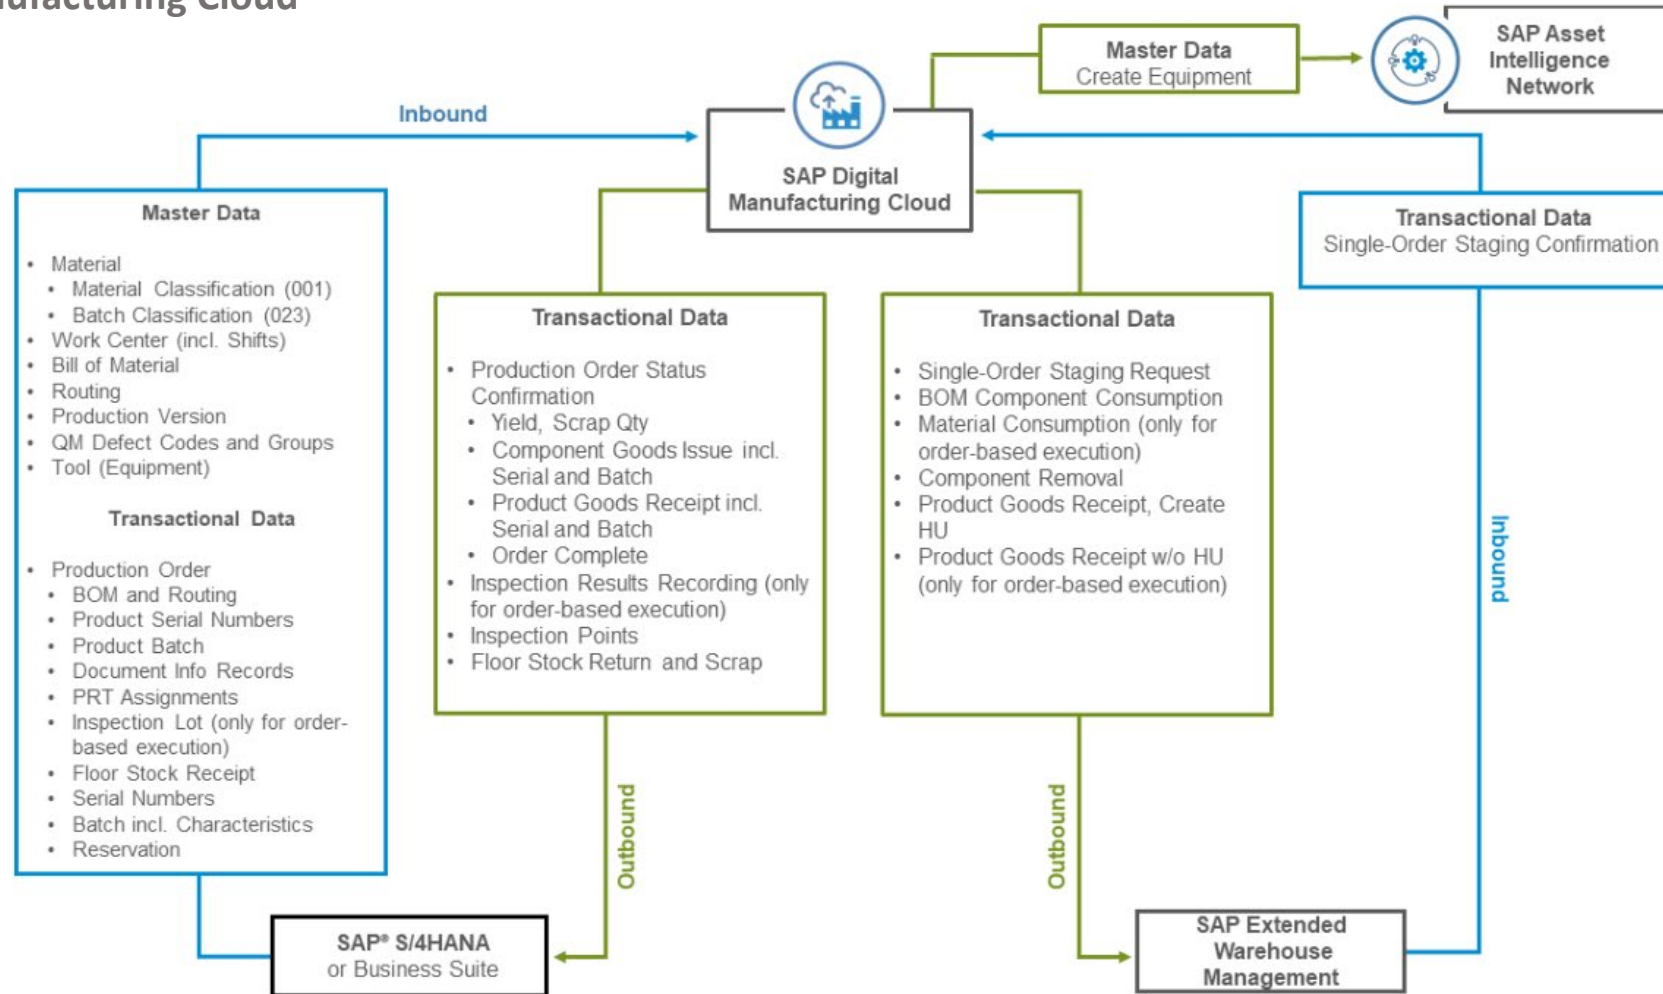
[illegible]ufacturing Cloud

Master Data
Create Equipment

SAP Asset Intelligence Network

Inbound

SAP Digital Manufacturing Cloud

Transactional Data
Single-Order Staging Confirmation

Master Data

- Material
  - Material Classification (001)
  - Batch Classification (023)
- Work Center (incl. Shifts)
- Bill of Material
- Routing
- Production Version
- QM Defect Codes and Groups
- Tool (Equipment)

Transactional Data

- Production Order
  - BOM and Routing
  - Product Serial Numbers
  - Product Batch
  - Document Info Records
  - PRT Assignments
  - Inspection Lot (only for order-based execution)
  - Floor Stock Receipt
  - Serial Numbers
  - Batch incl. Characteristics
  - Reservation

Transactional Data

- Production Order Status Confirmation
  - Yield, Scrap Qty
  - Component Goods Issue incl. Serial and Batch
  - Product Goods Receipt incl. Serial and Batch
  - Order Complete
- Inspection Results Recording (only for order-based execution)
- Inspection Points
- Floor Stock Return and Scrap

Transactional Data

- Single-Order Staging Request
- BOM Component Consumption
- Material Consumption (only for order-based execution)
- Component Removal
- Product Goods Receipt, Create HU
- Product Goods Receipt w/o HU (only for order-based execution)

Inbound

Outbound

Outbound

SAP® S/4HANA
or Business Suite

SAP Extended Warehouse Management